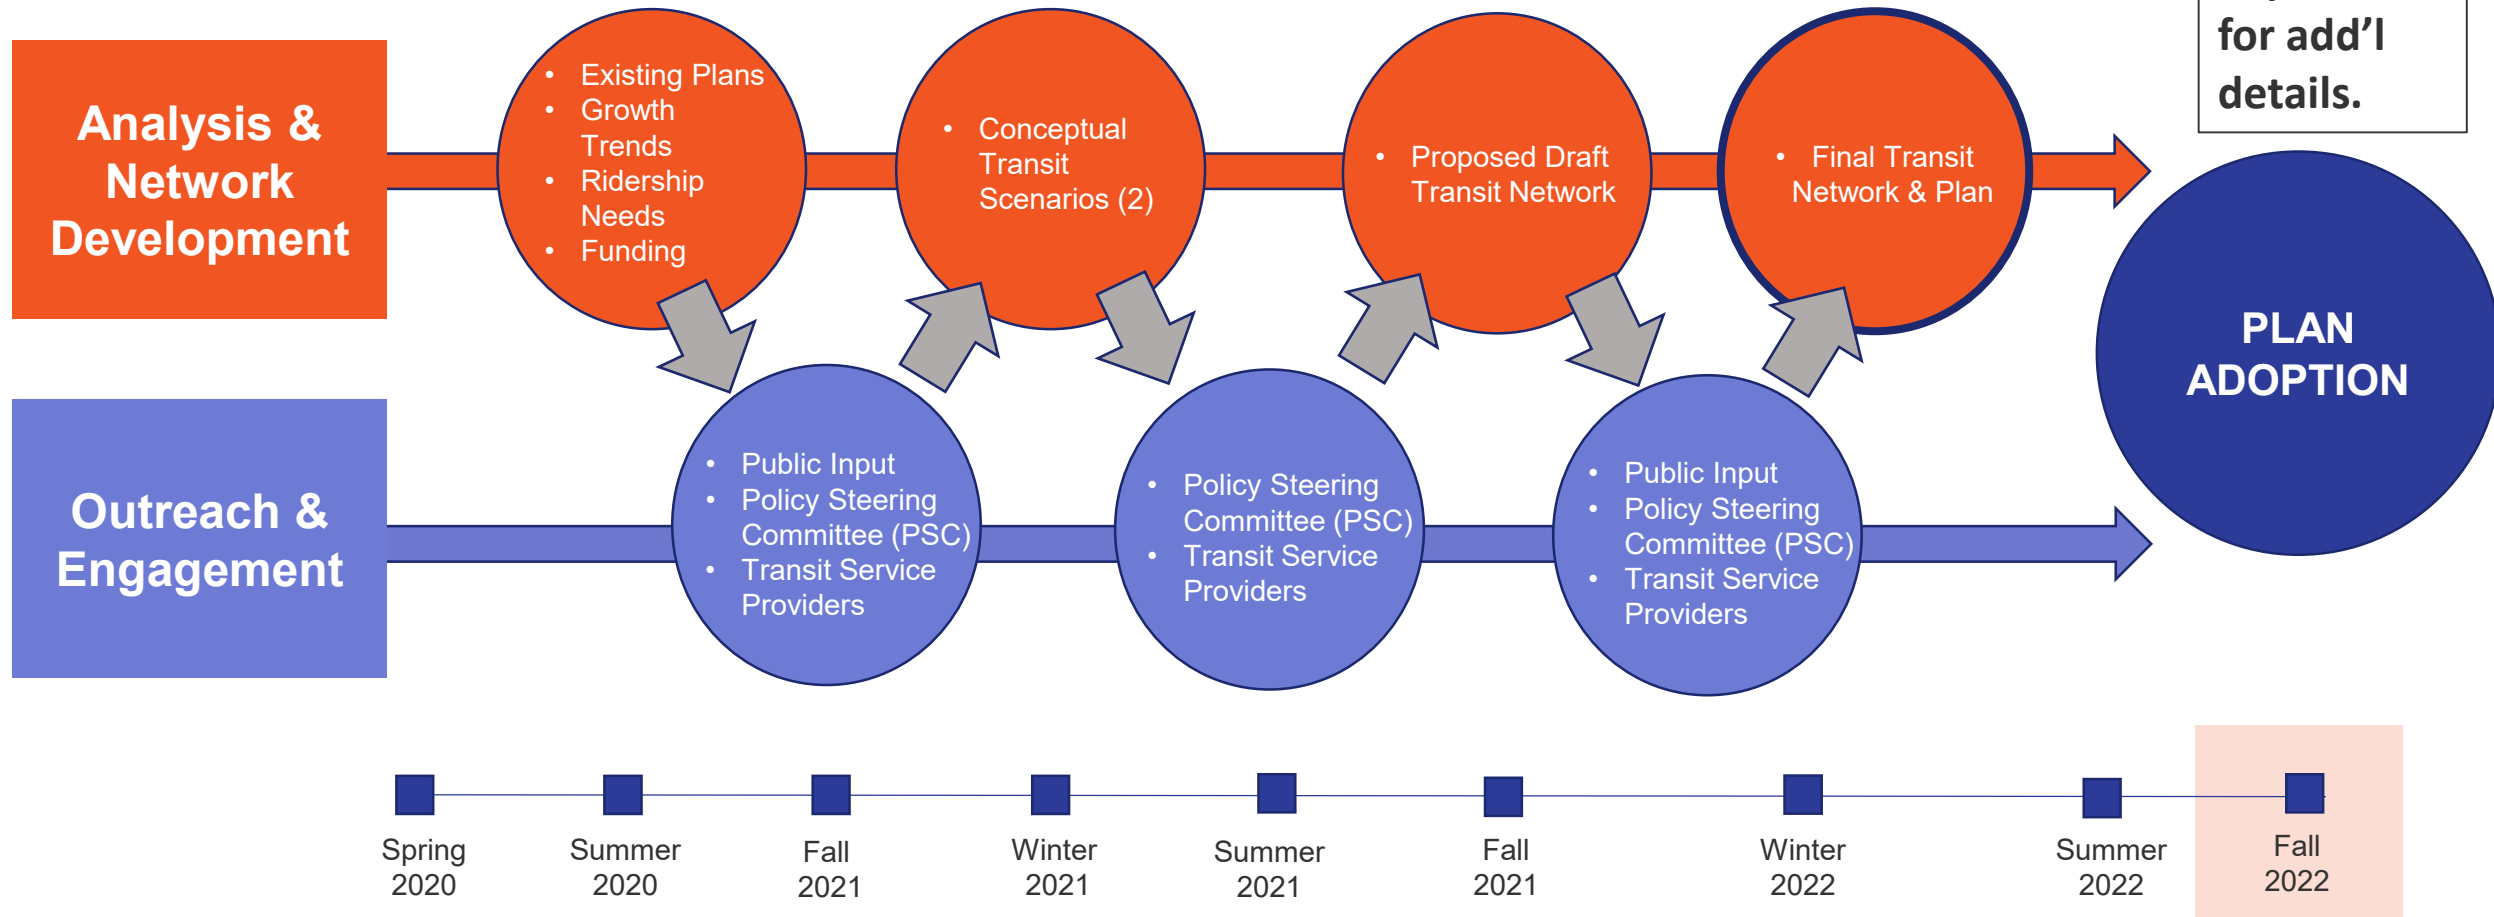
for add'l details.

Analysis & Network Development

- Existing Plans
- Growth Trends
- Ridership Needs
- Funding

- Conceptual Transit Scenarios (2)

- Proposed Draft Transit Network

- Final Transit Network & Plan

PLAN ADOPTION

Outreach & Engagement

- Public Input
- Policy Steering Committee (PSC)
- Transit Service Providers

- Policy Steering Committee (PSC)
- Transit Service Providers

- Public Input
- Policy Steering Committee (PSC)
- Transit Service Providers

Spring 2020

Summer 2020

Fall 2021

Winter 2021

Summer 2021

Fall 2021

Winter 2022

Summer 2022

Fall 2022